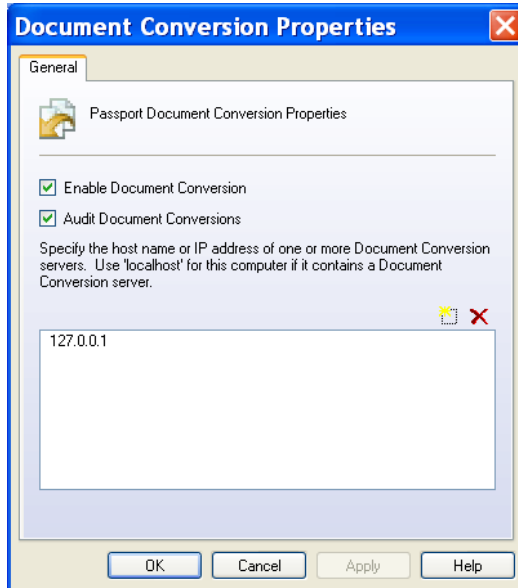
Document Conversion Properties

General

Passport Document Conversion Properties

Enable Document Conversion

Audit Document Conversions

Specify the host name or IP address of one or more Document Conversion servers. Use 'localhost' for this computer if it contains a Document Conversion server.

127.0.0.1

OK
Cancel
Apply
Help